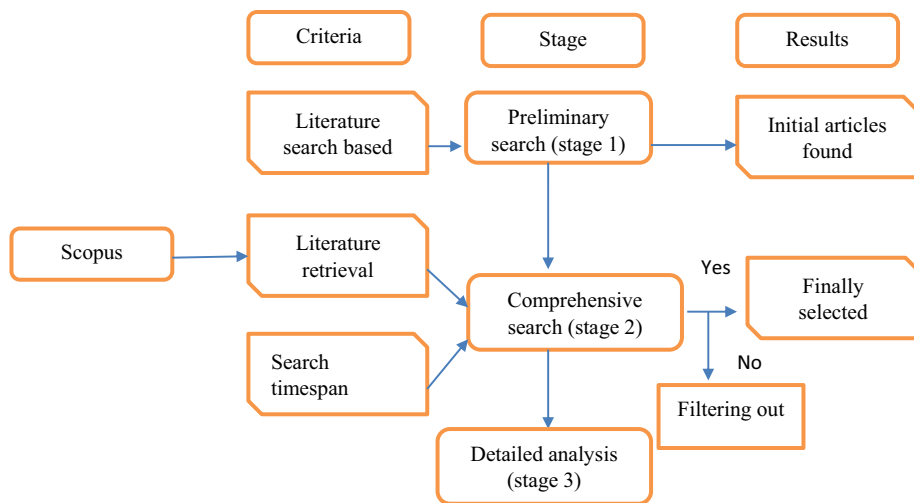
Criteria

Stage

Results

Literature search based

Preliminary search (stage 1)

Initial articles found

Scopus

Literature retrieval

Comprehensive search (stage 2)

Yes

Finally selected

No

Search timespan

Filtering out

Detailed analysis (stage 3)